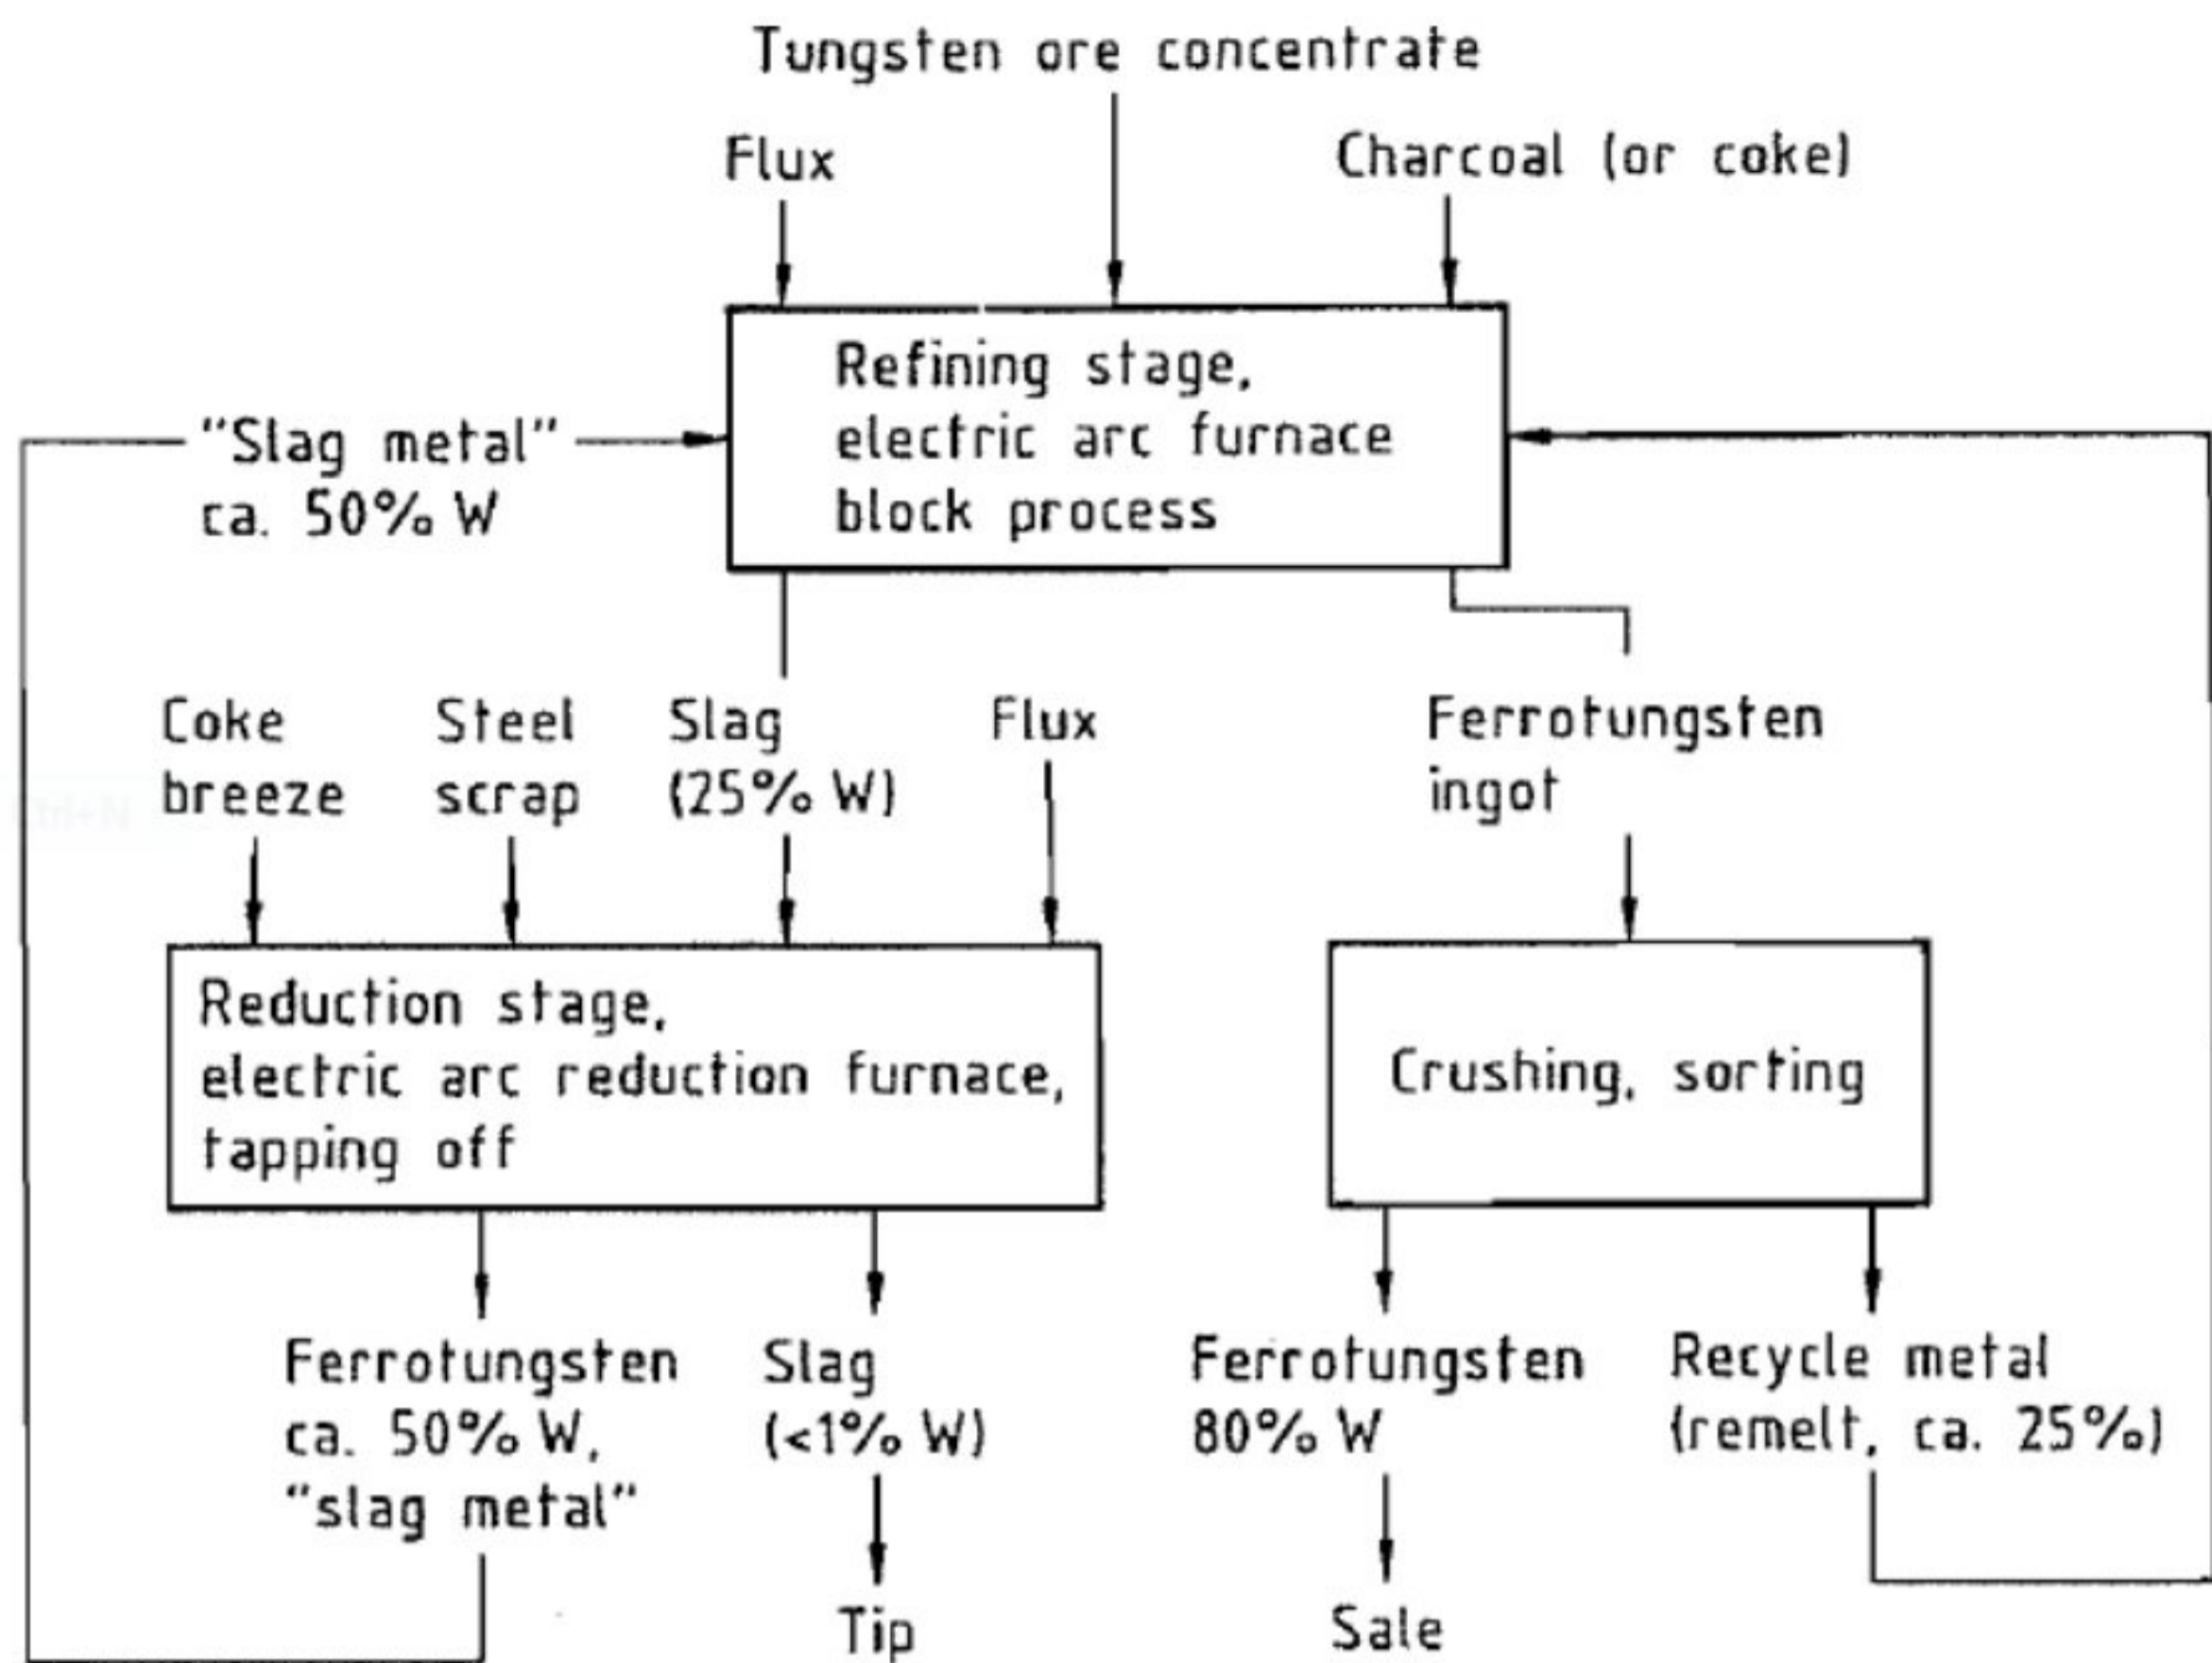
Tungsten ore concentrate

Flux

Charcoal (or coke)

Refining stage, electric arc furnace block process

"Slag metal" ca. 50% W

Coke breeze

Steel scrap

Slag (25% W)

Flux

Ferrotungsten ingot

Reduction stage, electric arc reduction furnace, tapping off

Crushing, sorting

Ferrotungsten ca. 50% W, "slag metal"

Slag (<1% W)

Tip

Ferrotungsten 80% W

Sale

Recycle metal (remelt, ca. 25%)